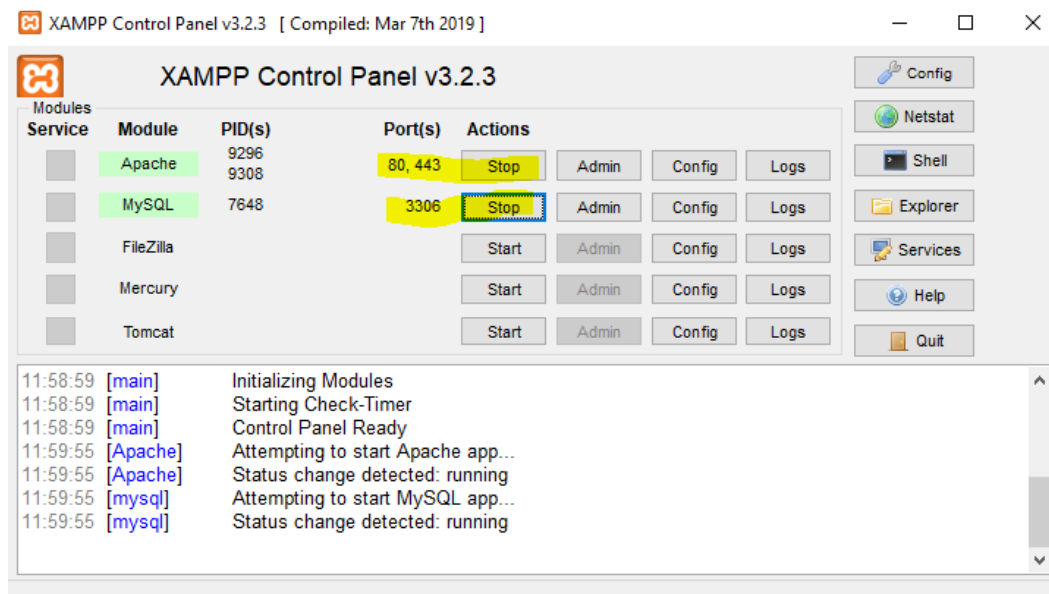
XAMPP Control Panel v3.2.3 [ Compiled: Mar 7th 2019 ]

XAMPP Control Panel v3.2.3

Config
Netstat
Shell
Explorer
Services
Help
Quit

Modules

| Service | Module | PID(s) | Port(s) | Actions | | | |
|---|---|---|---|---|---|---|---|
| | Apache | 9296 9308 | 80, 443 | Stop | Admin | Config | Logs |
| | MySQL | 7648 | 3306 | Stop | Admin | Config | Logs |
| | FileZilla | | | Start | Admin | Config | Logs |
| | Mercury | | | Start | Admin | Config | Logs |
| | Tomcat | | | Start | Admin | Config | Logs |

11:58:59 [main] Initializing Modules
11:58:59 [main] Starting Check-Timer
11:58:59 [main] Control Panel Ready
11:59:55 [Apache] Attempting to start Apache app...
11:59:55 [Apache] Status change detected: running
11:59:55 [mysql] Attempting to start MySQL app...
11:59:55 [mysql] Status change detected: running